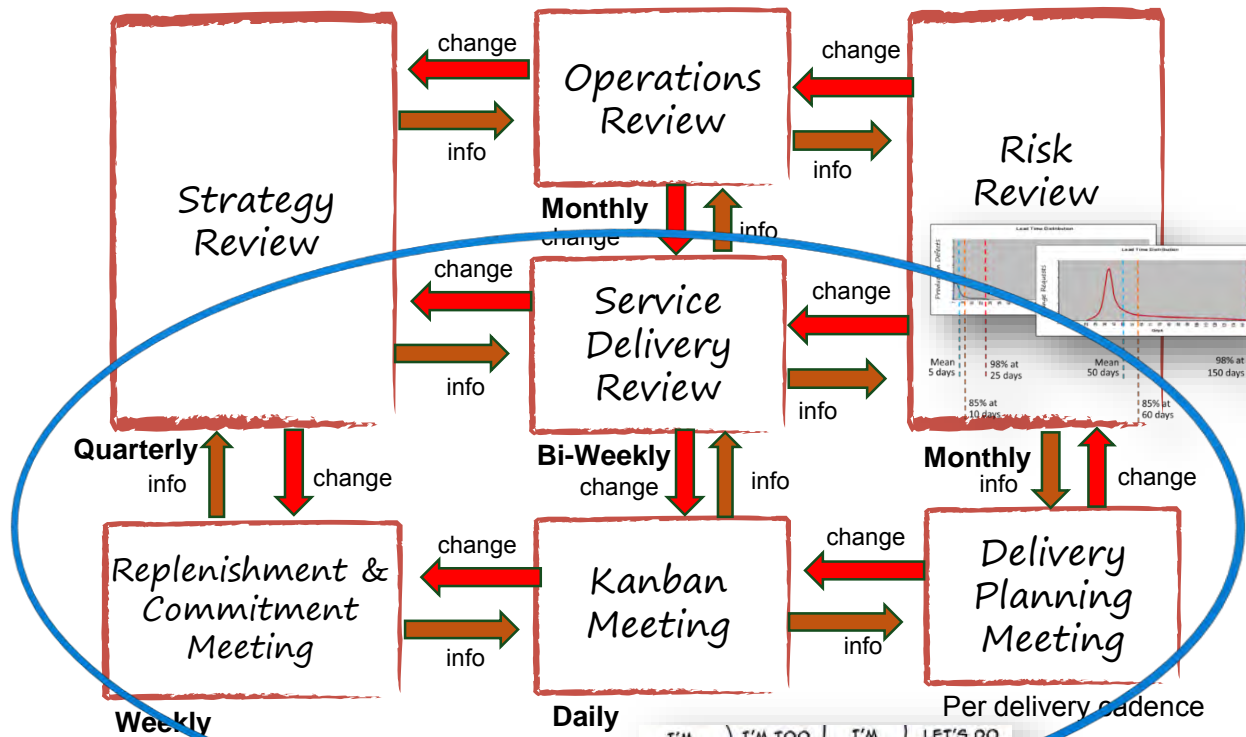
change

Operations Review

change

info

Strategy Review

info

Risk Review

Monthly

change

info

change

Service Delivery Review

change

Lead Time Distribution

Lead Time Distribution

Production Defects

Change Requests

Mean 5 days

98% at 25 days

Mean 50 days

98% at 150 days

info

info

85% at 10 days

85% at 60 days

Quarterly

info

change

Bi-Weekly

change

info

Monthly

info

change

change

change

Replenishment & Commitment Meeting

Kanban Meeting

Delivery Planning Meeting

info

info

Per delivery cadence

Weekly

Daily

I'M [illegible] I'M TOO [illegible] I'M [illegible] LET'S GO